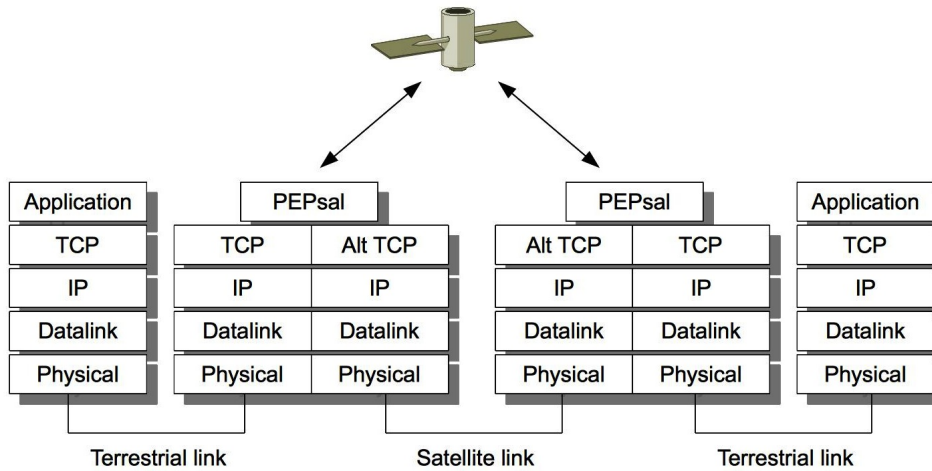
Application
TCP
IP
Datalink
Physical

PEPsal

| TCP | Alt TCP |
|---|---|
| IP | IP |
| Datalink | Datalink |
| Physical | Physical |

PEPsal

| Alt TCP | TCP |
|---|---|
| IP | IP |
| Datalink | Datalink |
| Physical | Physical |

Application
TCP
IP
Datalink
Physical

Terrestrial link

Satellite link

Terrestrial link